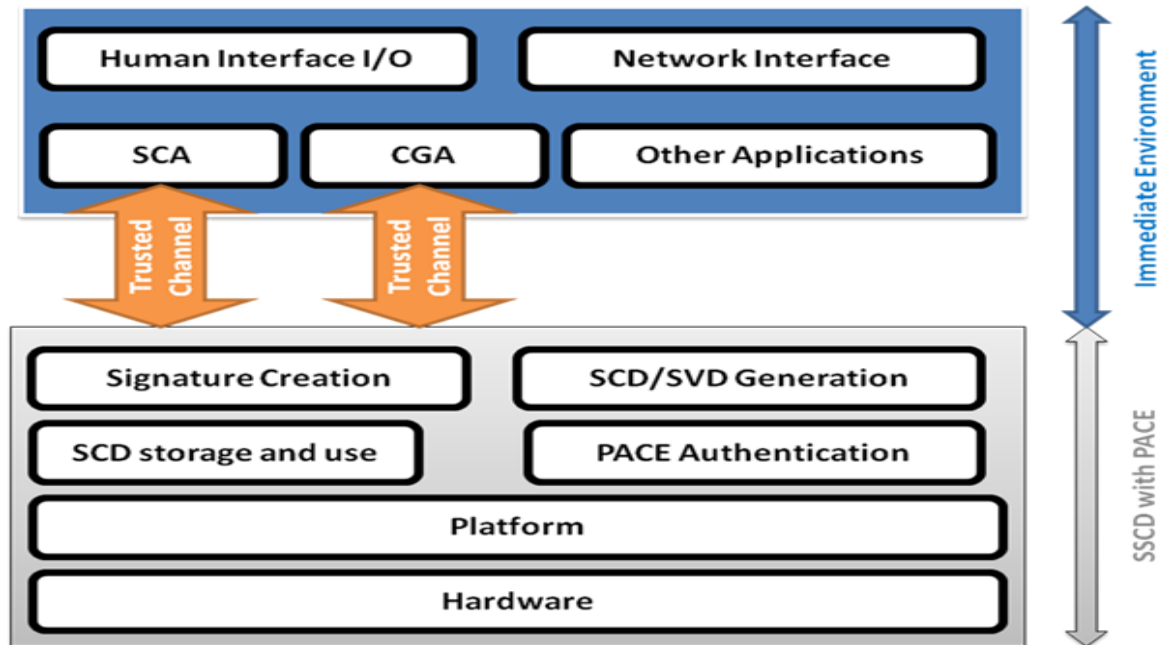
Human Interface I/O

Network Interface

SCA

CGA

Other Applications

Trusted Channel

Trusted Channel

Immediate Environment

Signature Creation

SCD/SVD Generation

SCD storage and use

PACE Authentication

Platform

Hardware

SSCD with PACE